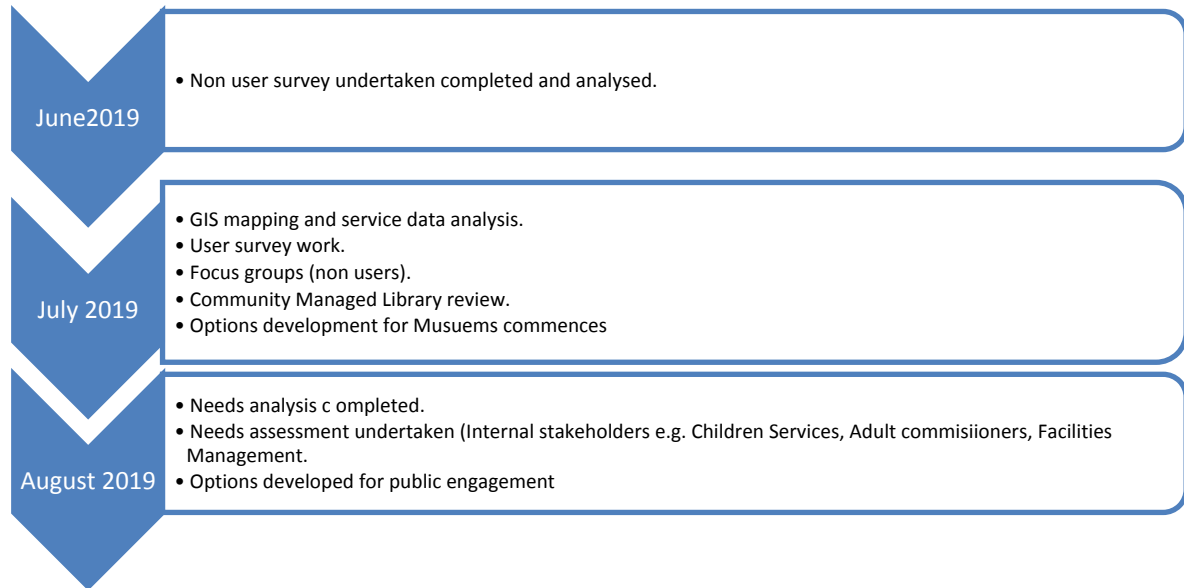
June2019

• Non user survey undertaken completed and analysed.

July 2019

• GIS mapping and service data analysis.
• User survey work.
• Focus groups (non users).
• Community Managed Library review.
• Options development for Musuems commences

August 2019

• Needs analysis c ompleted.
• Needs assessment undertaken (Internal stakeholders e.g. Children Services, Adult commisiioners, Facilities Management.
• Options developed for public engagement